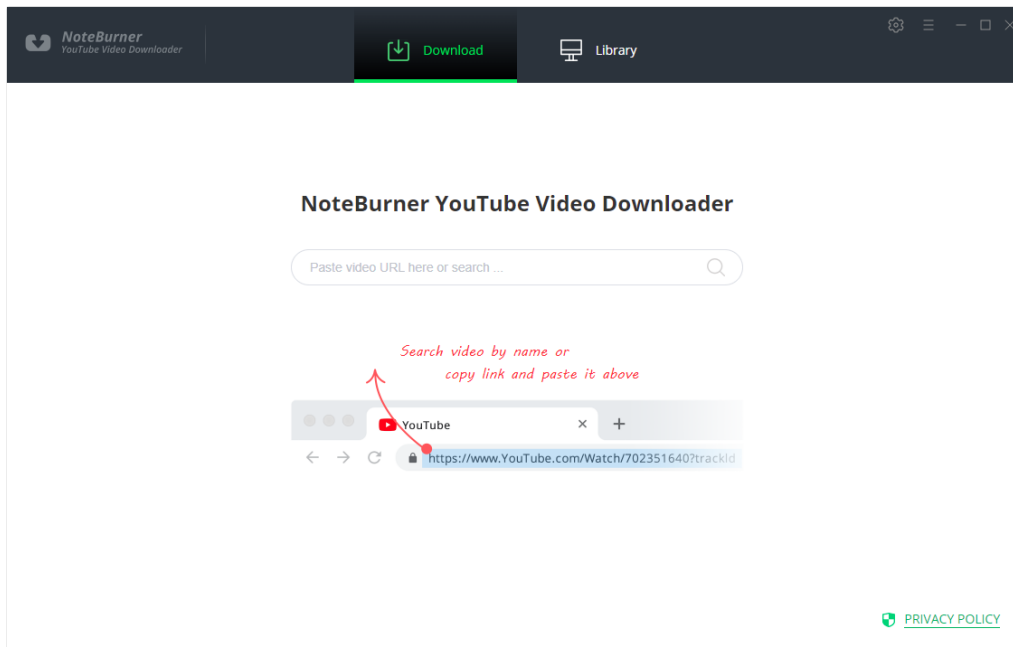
NoteBurner
YouTube Video Downloader

Download

Library

NoteBurner YouTube Video Downloader

Paste video URL here or search ...

Search video by name or
copy link and paste it above

YouTube

https://www.YouTube.com/Watch/702351640?trackId

PRIVACY POLICY